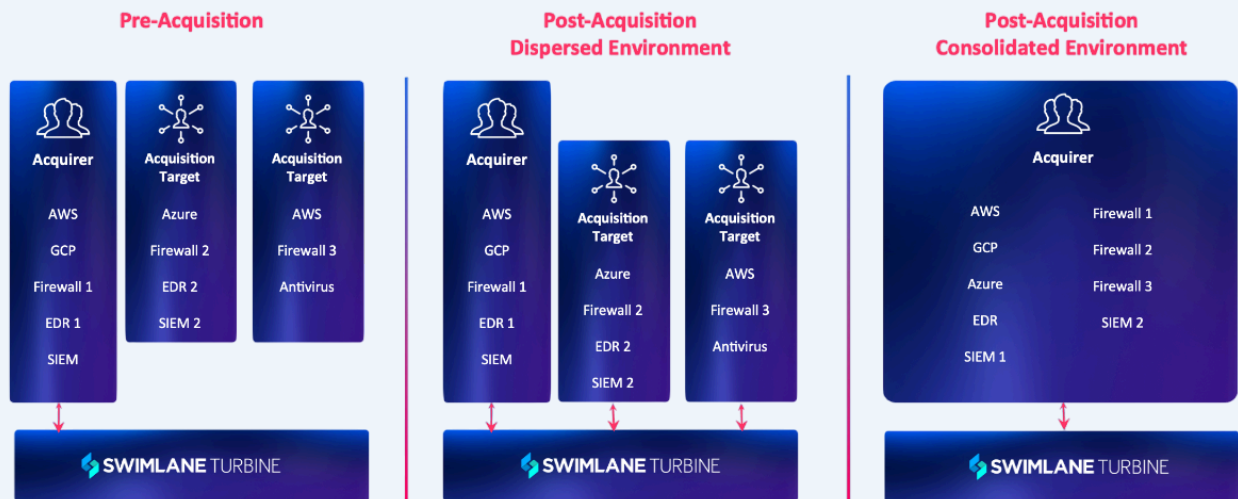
Pre-Acquisition

Acquirer

AWS

GCP

Firewall 1

EDR 1

SIEM

Acquisition Target

Azure

Firewall 2

EDR 2

SIEM 2

Acquisition Target

AWS

Firewall 3

Antivirus

SWIMLANE TURBINE

Post-Acquisition Dispersed Environment

Acquirer

AWS

GCP

Firewall 1

EDR 1

SIEM

Acquisition Target

Azure

Firewall 2

EDR 2

SIEM 2

Acquisition Target

AWS

Firewall 3

Antivirus

SWIMLANE TURBINE

Post-Acquisition Consolidated Environment

Acquirer

AWS

GCP

Azure

EDR

SIEM 1

Firewall 1

Firewall 2

Firewall 3

SIEM 2

SWIMLANE TURBINE